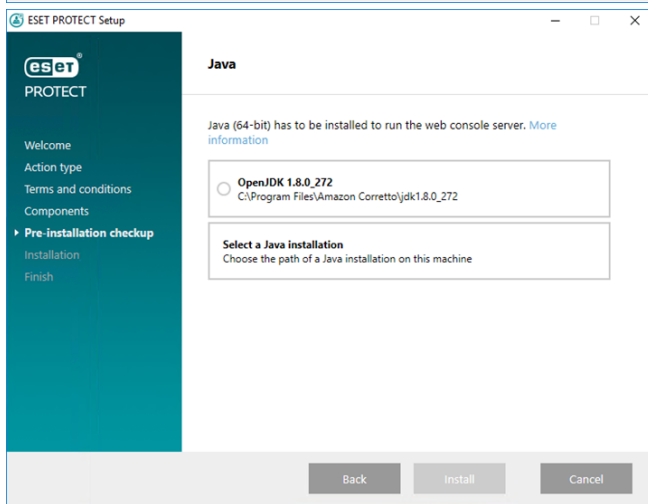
ESET PROTECT Setup

eset
PROTECT

Welcome
Action type
Terms and conditions
Components
Pre-installation checkup
Installation
Finish

Java

Java (64-bit) has to be installed to run the web console server. More information

OpenJDK 1.8.0_272
C:\Program Files\Amazon Corretto\jdk1.8.0_272

Select a Java installation
Choose the path of a Java installation on this machine

Back
Install
Cancel